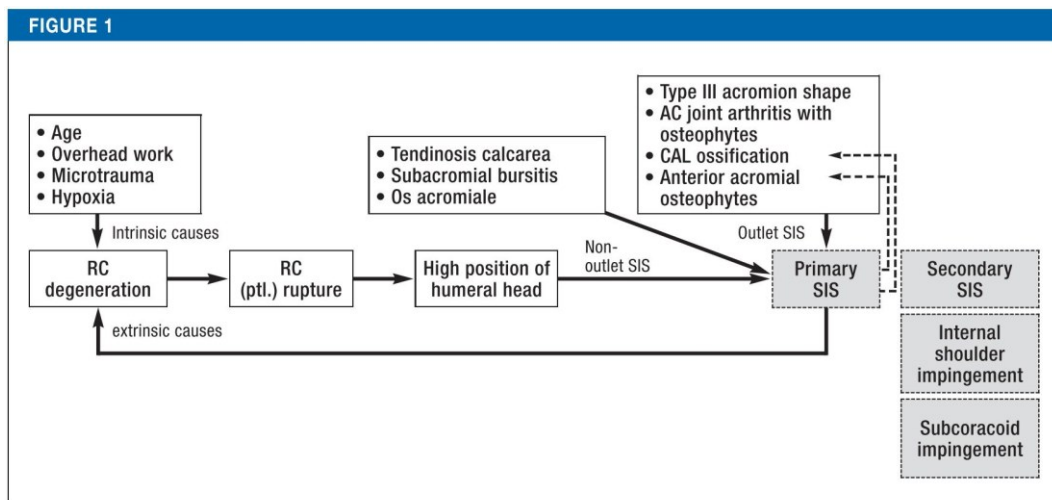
FIGURE 1

• Age
• Overhead work
• Microtrauma
• Hypoxia

Intrinsic causes

• Tendinosis calcarea
• Subacromial bursitis
• Os acromiale

• Type III acromion shape
• AC joint arthritis with osteophytes
• CAL ossification
• Anterior acromial osteophytes

Outlet SIS

RC degeneration

RC (ptl.) rupture

High position of humeral head

Non-outlet SIS

Primary SIS

Secondary SIS

Internal shoulder impingement

Subcoracoid impingement

extrinsic causes